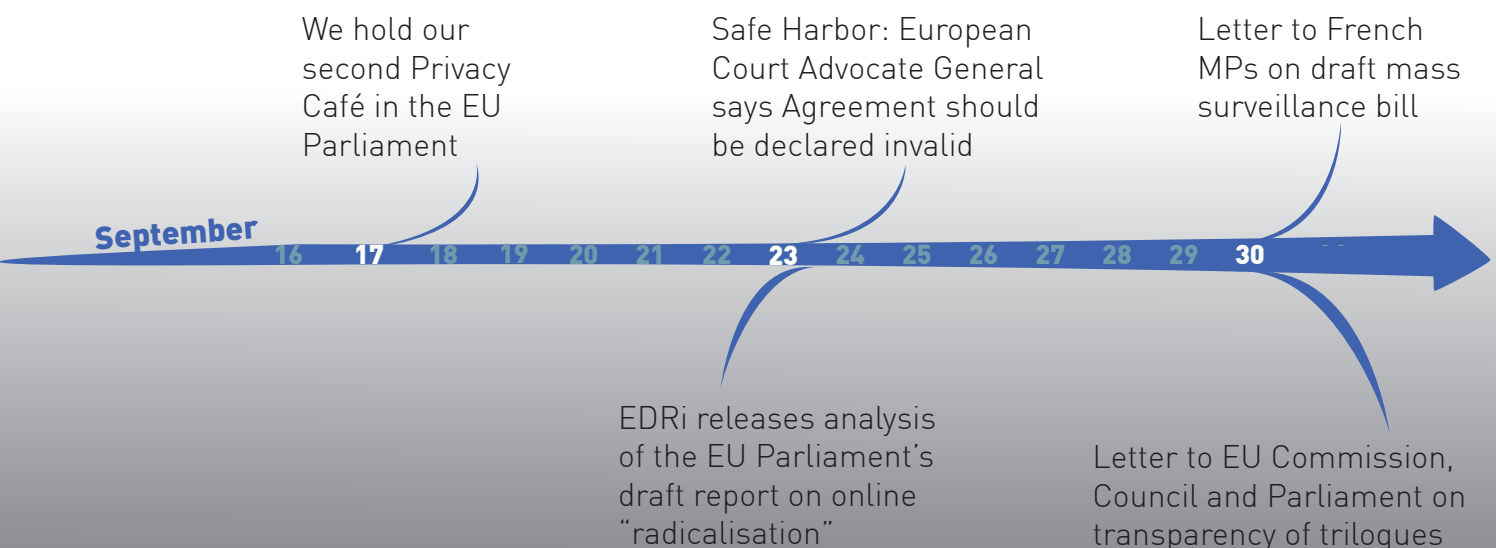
We hold our second Privacy Café in the EU Parliament

Safe Harbor: European Court Advocate General says Agreement should be declared invalid

Letter to French MPs on draft mass surveillance bill

September 16 17 18 19 20 21 22 23 24 25 26 27 28 29 30

EDRi releases analysis of the EU Parliament's draft report on online "radicalisation"

Letter to EU Commission, Council and Parliament on transparency of trilogues